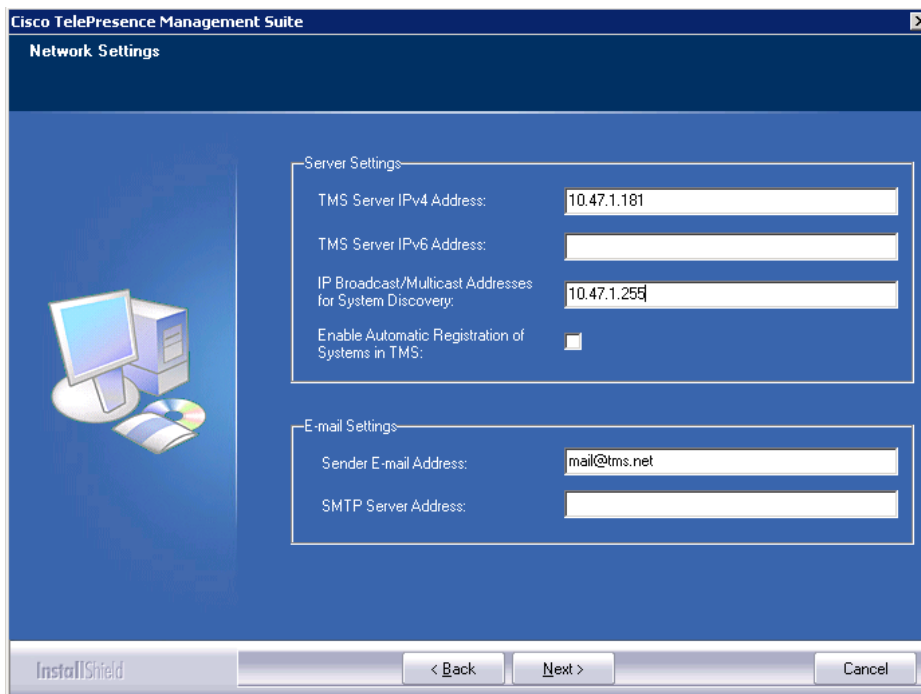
Cisco TelePresence Management Suite
Network Settings

Server Settings

TMS Server IPv4 Address: 10.47.1.181

TMS Server IPv6 Address:

IP Broadcast/Multicast Addresses for System Discovery: 10.47.1.255

Enable Automatic Registration of Systems in TMS:

E-mail Settings

Sender E-mail Address: mail@tms.net

SMTP Server Address:

InstallShield

< Back Next > Cancel